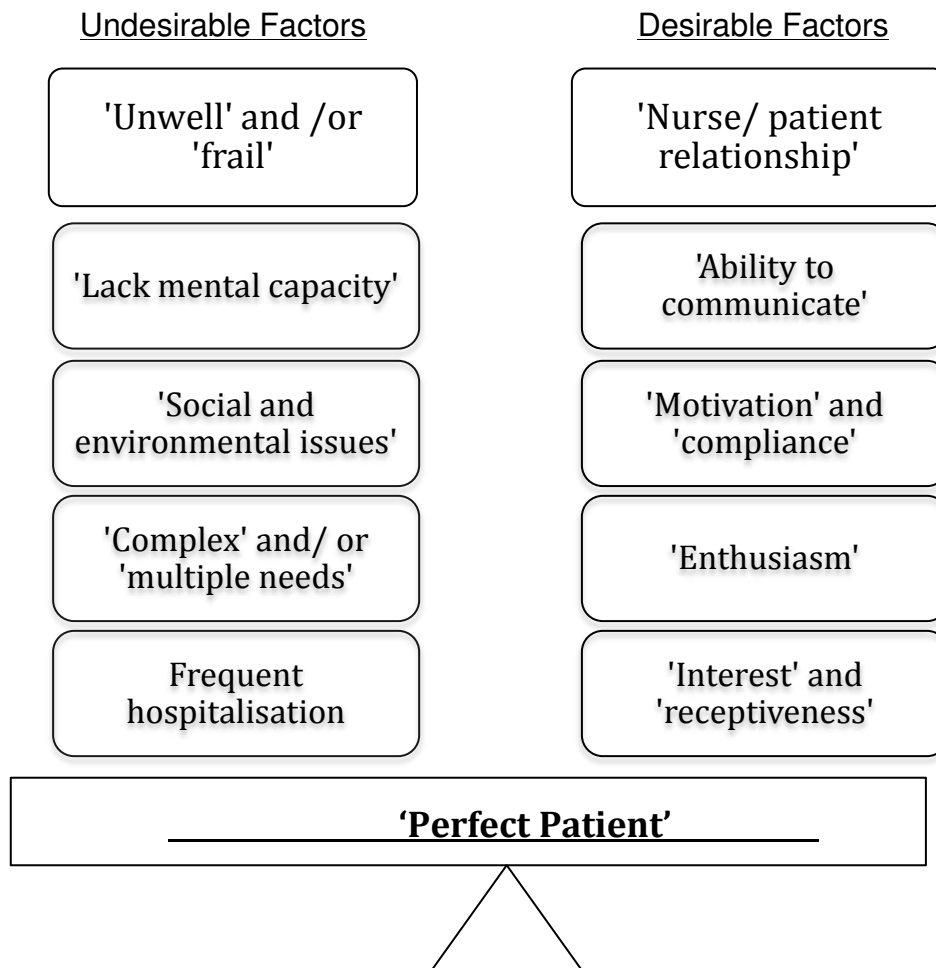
Undesirable Factors

'Unwell' and /or 'frail'

'Lack mental capacity'

'Social and environmental issues'

'Complex' and/ or 'multiple needs'

Frequent hospitalisation

Desirable Factors

'Nurse/ patient relationship'

'Ability to communicate'

'Motivation' and 'compliance'

'Enthusiasm'

'Interest' and 'receptiveness'

'Perfect Patient'